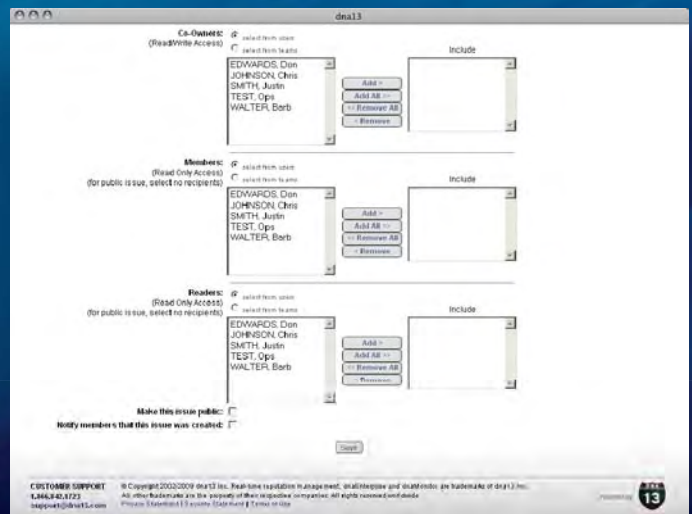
dna13

Co-Owners: (Read/Write Access)
select from users
select from teams

Include

EDWARDS, Don
JOHNSON, Chris
SMITH, Justin
TEST, Ops
WALTER, Barb

Add >
Add All >>
<< Remove All
< Remove

Members: (Read Only Access) (for public issue, select no recipients)
select from users
select from teams

Include

EDWARDS, Don
JOHNSON, Chris
SMITH, Justin
TEST, Ops
WALTER, Barb

Add >
Add All >>
<< Remove All
< Remove

Readers: (Read Only Access) (for public issue, select no recipients)
select from users
select from teams

Include

EDWARDS, Don
JOHNSON, Chris
SMITH, Justin
TEST, Ops
WALTER, Barb

Add >
Add All >>
<< Remove All
< Remove

Make this issue public:
Notify members that this issue was created:

Next

CUSTOMER SUPPORT
1.866.842.1723
support@dna13.com

© Copyright 2002/2009 dna13 Inc. Real-time reputation management. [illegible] are trademarks of dna13 Inc.
All other trademarks are the property of their respective companies. All rights reserved worldwide.
Privacy Statement | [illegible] Statement | Terms of Use

POWERED BY dna 13